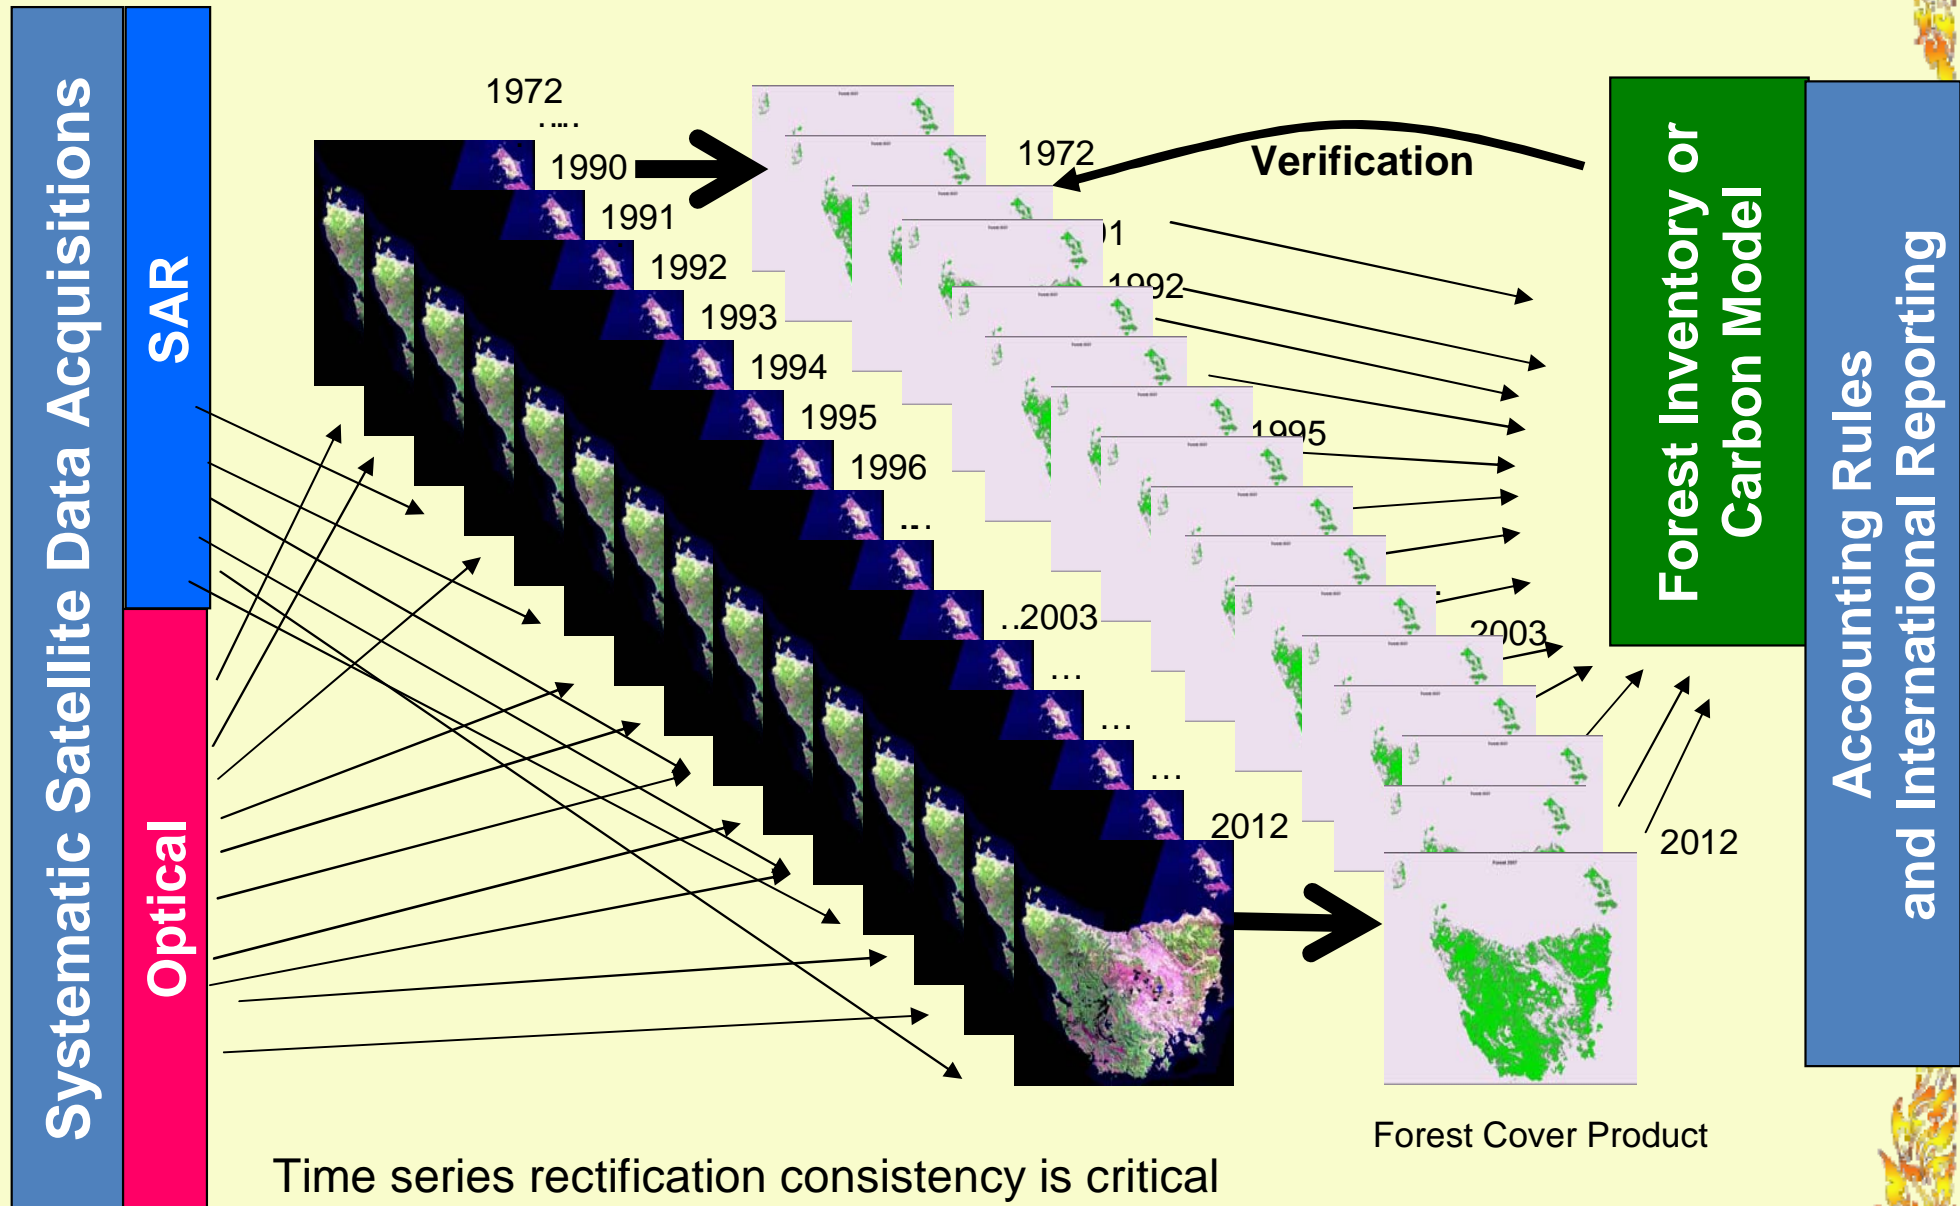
Systematic Satellite Data Acquisitions

SAR

Optical

1972
.....
1990
1991
1992
1993
1994
1995
1996
...
..2003
...
...
...
2012

1972
Verification
1
1992
1995
2003
2012

Forest Inventory or Carbon Model

Accounting Rules and International Reporting

Forest Cover Product

Time series rectification consistency is critical